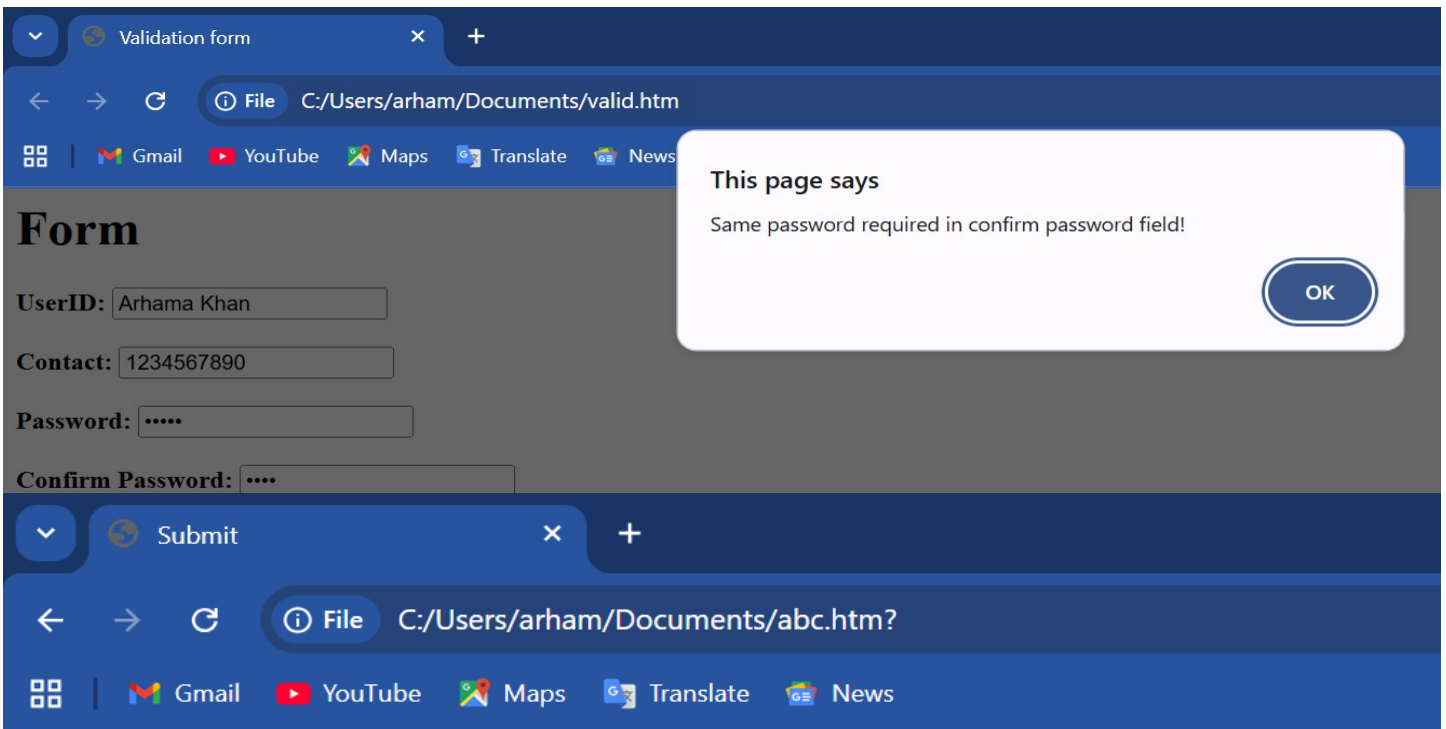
Validation form

File C:/Users/arham/Documents/valid.htm

Gmail YouTube Maps Translate News

Form

UserID: Arhama Khan

Contact: 1234567890

Password: •••••

Confirm Password: ••••

This page says

Same password required in confirm password field!

OK

Submit

File C:/Users/arham/Documents/abc.htm?

Gmail YouTube Maps Translate News